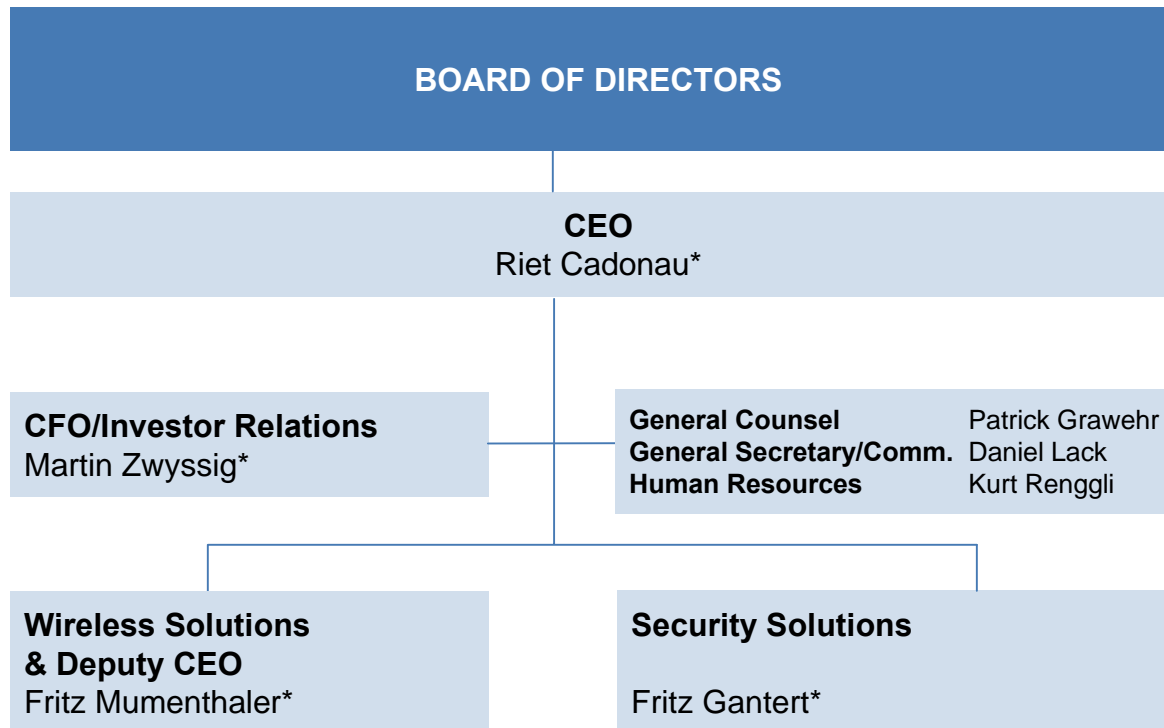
BOARD OF DIRECTORS

CEO
Riet Cadonau*

CFO/Investor Relations
Martin Zwyssig*

General Counsel Patrick Grawehr
General Secretary/Comm. Daniel Lack
Human Resources Kurt Renggli

Wireless Solutions & Deputy CEO
Fritz Mumenthaler*

Security Solutions
Fritz Gantert*